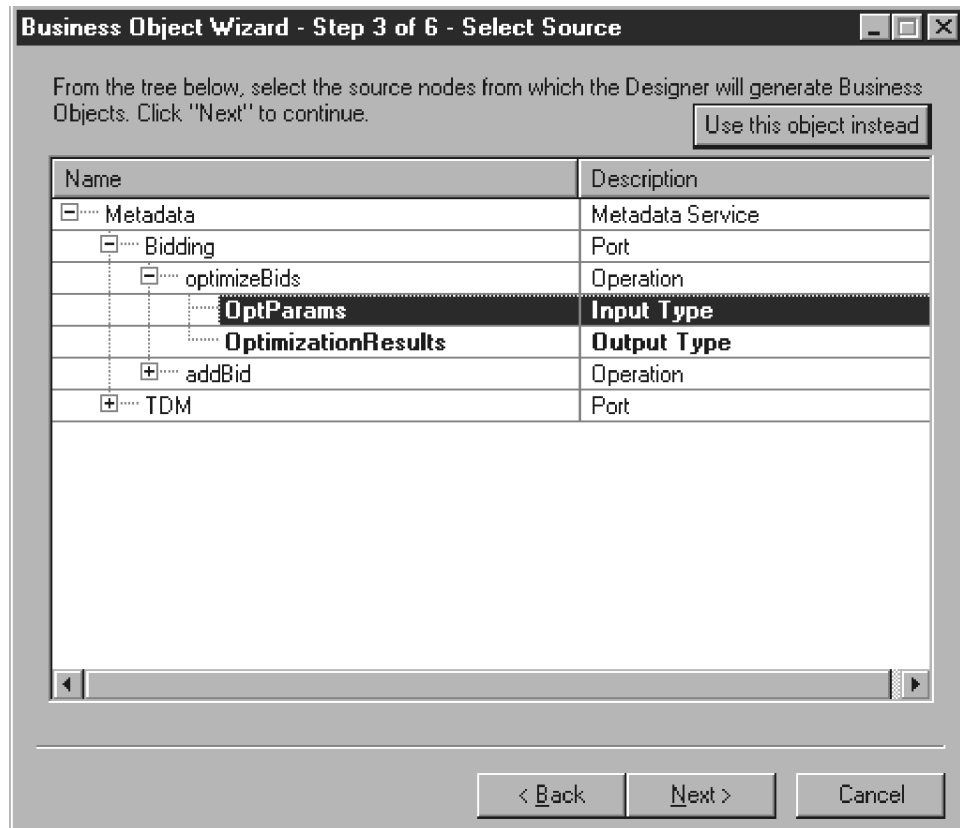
Business Object Wizard - Step 3 of 6 - Select Source

From the tree below, select the source nodes from which the Designer will generate Business Objects. Click "Next" to continue.

Use this object instead

| Name | Description |
|---|---|
| Metadata | Metadata Service |
| Bidding | Port |
| optimizeBids | Operation |
| **OptParams** | **Input Type** |
| **OptimizationResults** | **Output Type** |
| addBid | Operation |
| TDM | Port |

< Back Next > Cancel